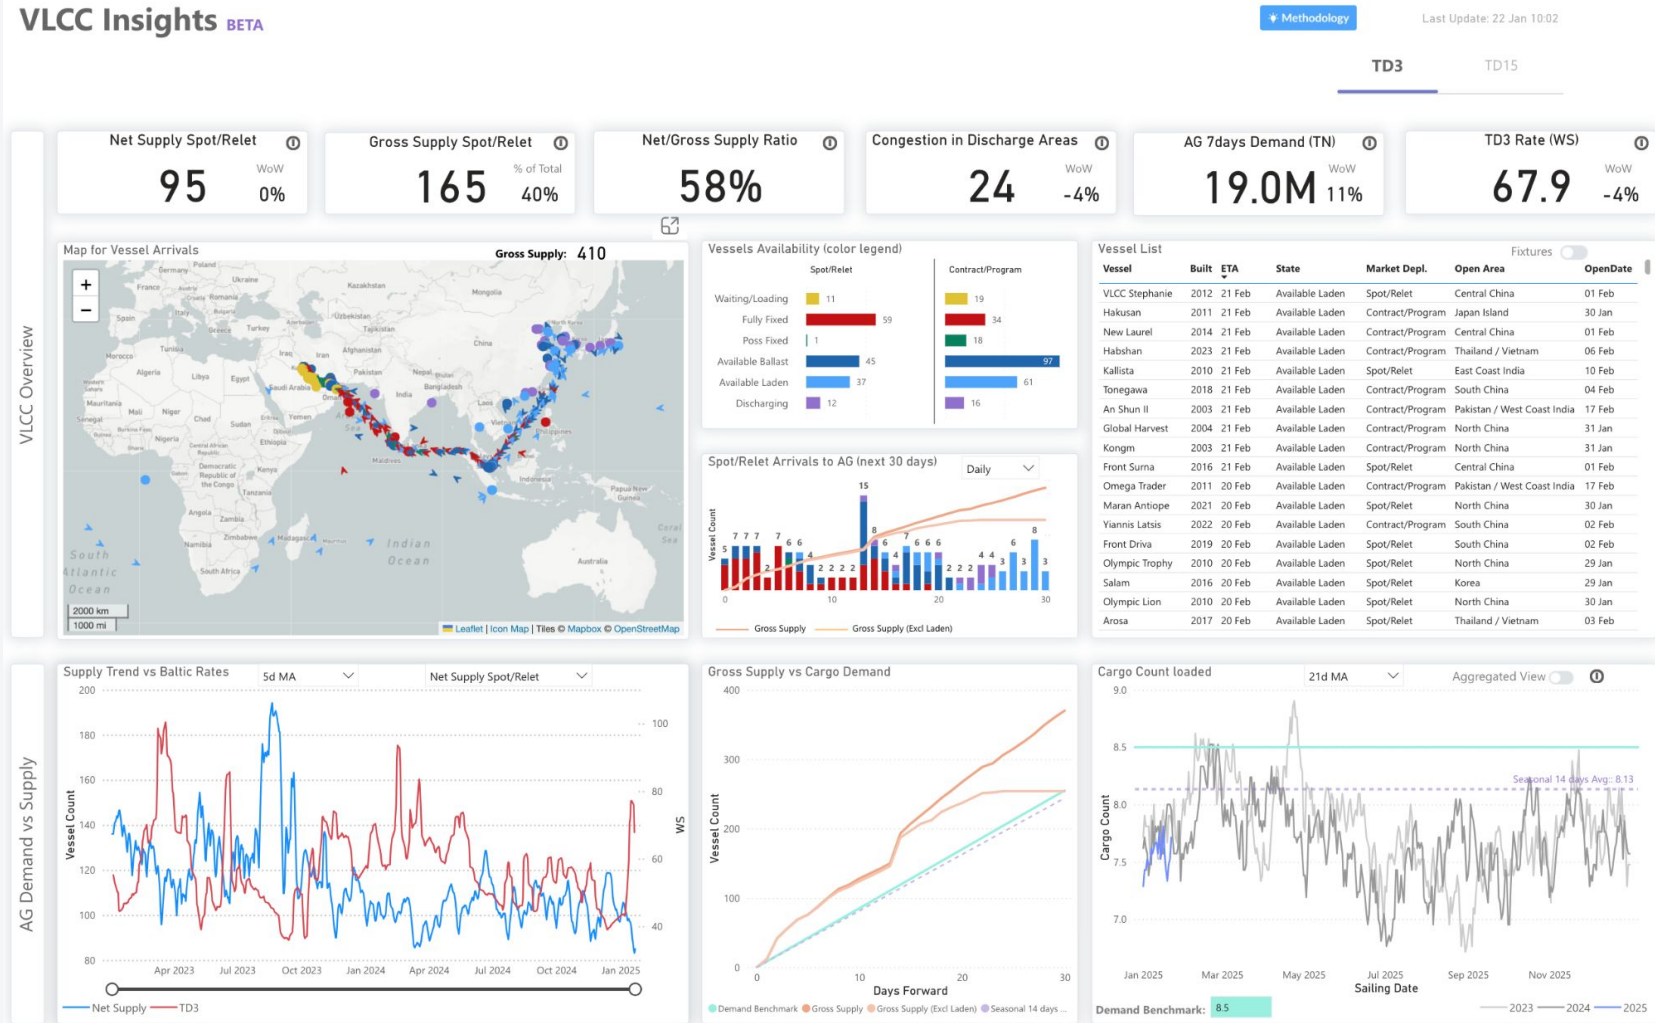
VLCC Insights BETA

Methodology

Last Update: 22 Jan 10:02

TD3 TD15

VLCC Overview

Net Supply Spot/Relet
95
WoW
0%

Gross Supply Spot/Relet
165
% of Total
40%

Net/Gross Supply Ratio
58%

Congestion in Discharge Areas
24
WoW
-4%

AG 7days Demand (TN)
19.0M
WoW
11%

TD3 Rate (WS)
67.9
WoW
-4%

Map for Vessel Arrivals
Gross Supply: 410

Germany Poland Ukraine France Romania Kazakhstan Mongolia Spain Italy Greece Turkey Uzbekistan Tajikistan Morocco Tunisia Iraq Iran Afghanistan China Algeria Libya Egypt Saudi Arabia Pakistan Nepal Bangladesh Oman India Mauritania Mali Niger Chad Sudan Yemen Laos Senegal Burkina Faso Nigeria Ethiopia Central African Republic Philippines Democratic Republic of the Congo Kenya Maldives Tanzania Indonesia Papua New Guinea Angola Zambia Namibia Zimbabwe Madagascar Coral Sea South Africa Indian Ocean Australia South Atlantic Ocean
2000 km
1000 mi
Leaflet | Icon Map | Tiles © Mapbox © OpenStreetMap

Vessels Availability (color legend)
Spot/Relet Contract/Program
Waiting/Loading 11 19
Fully Fixed 59 34
Poss Fixed 1 18
Available Ballast 45 97
Available Laden 37 61
Discharging 12 16

Spot/Relet Arrivals to AG (next 30 days)
Daily
Vessel Count
15
7 7 7 7 6 6 4 2 2 2 2 2 8 6 7 6 6 6 2 2 2 4 4 3 3 6 8 3
0 10 20 30
Gross Supply Gross Supply (Excl Laden)

Vessel List
Fixtures

| Vessel | Built | ETA | State | Market Depl. | Open Area | OpenDate |
|---|---|---|---|---|---|---|
| VLCC Stephanie | 2012 | 21 Feb | Available Laden | Spot/Relet | Central China | 01 Feb |
| Hakusan | 2011 | 21 Feb | Available Laden | Contract/Program | Japan Island | 30 Jan |
| New Laurel | 2014 | 21 Feb | Available Laden | Contract/Program | Central China | 01 Feb |
| Habshan | 2023 | 21 Feb | Available Laden | Contract/Program | Thailand / Vietnam | 06 Feb |
| Kallista | 2010 | 21 Feb | Available Laden | Spot/Relet | East Coast India | 10 Feb |
| Tonegawa | 2018 | 21 Feb | Available Laden | Contract/Program | South China | 04 Feb |
| An Shun II | 2003 | 21 Feb | Available Laden | Contract/Program | Pakistan / West Coast India | 17 Feb |
| Global Harvest | 2004 | 21 Feb | Available Laden | Contract/Program | North China | 31 Jan |
| Kongm | 2003 | 21 Feb | Available Laden | Contract/Program | North China | 31 Jan |
| Front Surna | 2016 | 21 Feb | Available Laden | Spot/Relet | Central China | 01 Feb |
| Omega Trader | 2011 | 20 Feb | Available Laden | Contract/Program | Pakistan / West Coast India | 17 Feb |
| Maran Antiope | 2021 | 20 Feb | Available Laden | Spot/Relet | North China | 30 Jan |
| Yiannis Latsis | 2022 | 20 Feb | Available Laden | Contract/Program | South China | 02 Feb |
| Front Driva | 2019 | 20 Feb | Available Laden | Spot/Relet | South China | 02 Feb |
| Olympic Trophy | 2010 | 20 Feb | Available Laden | Spot/Relet | North China | 29 Jan |
| Salam | 2016 | 20 Feb | Available Laden | Spot/Relet | Korea | 29 Jan |
| Olympic Lion | 2010 | 20 Feb | Available Laden | Spot/Relet | North China | 30 Jan |
| Arosa | 2017 | 20 Feb | Available Laden | Spot/Relet | Thailand / Vietnam | 03 Feb |

AG Demand vs Supply

Supply Trend vs Baltic Rates
5d MA
Net Supply Spot/Relet
Vessel Count
200 180 160 140 120 100 80
100 80 60 40
WS
Apr 2023 Jul 2023 Oct 2023 Jan 2024 Apr 2024 Jul 2024 Oct 2024 Jan 2025
Net Supply TD3

Gross Supply vs Cargo Demand
Vessel Count
400 300 200 100 0
0 10 20 30
Days Forward
Demand Benchmark Gross Supply Gross Supply (Excl Laden) Seasonal 14 days ...

Cargo Count loaded
21d MA
Aggregated View
Cargo Count
9.0 8.5 8.0 7.5 7.0
Seasonal 14 days Avg.: 8.13
Jan 2025 Mar 2025 May 2025 Jul 2025 Sep 2025 Nov 2025
Sailing Date
Demand Benchmark: 8.5
2023 2024 2025